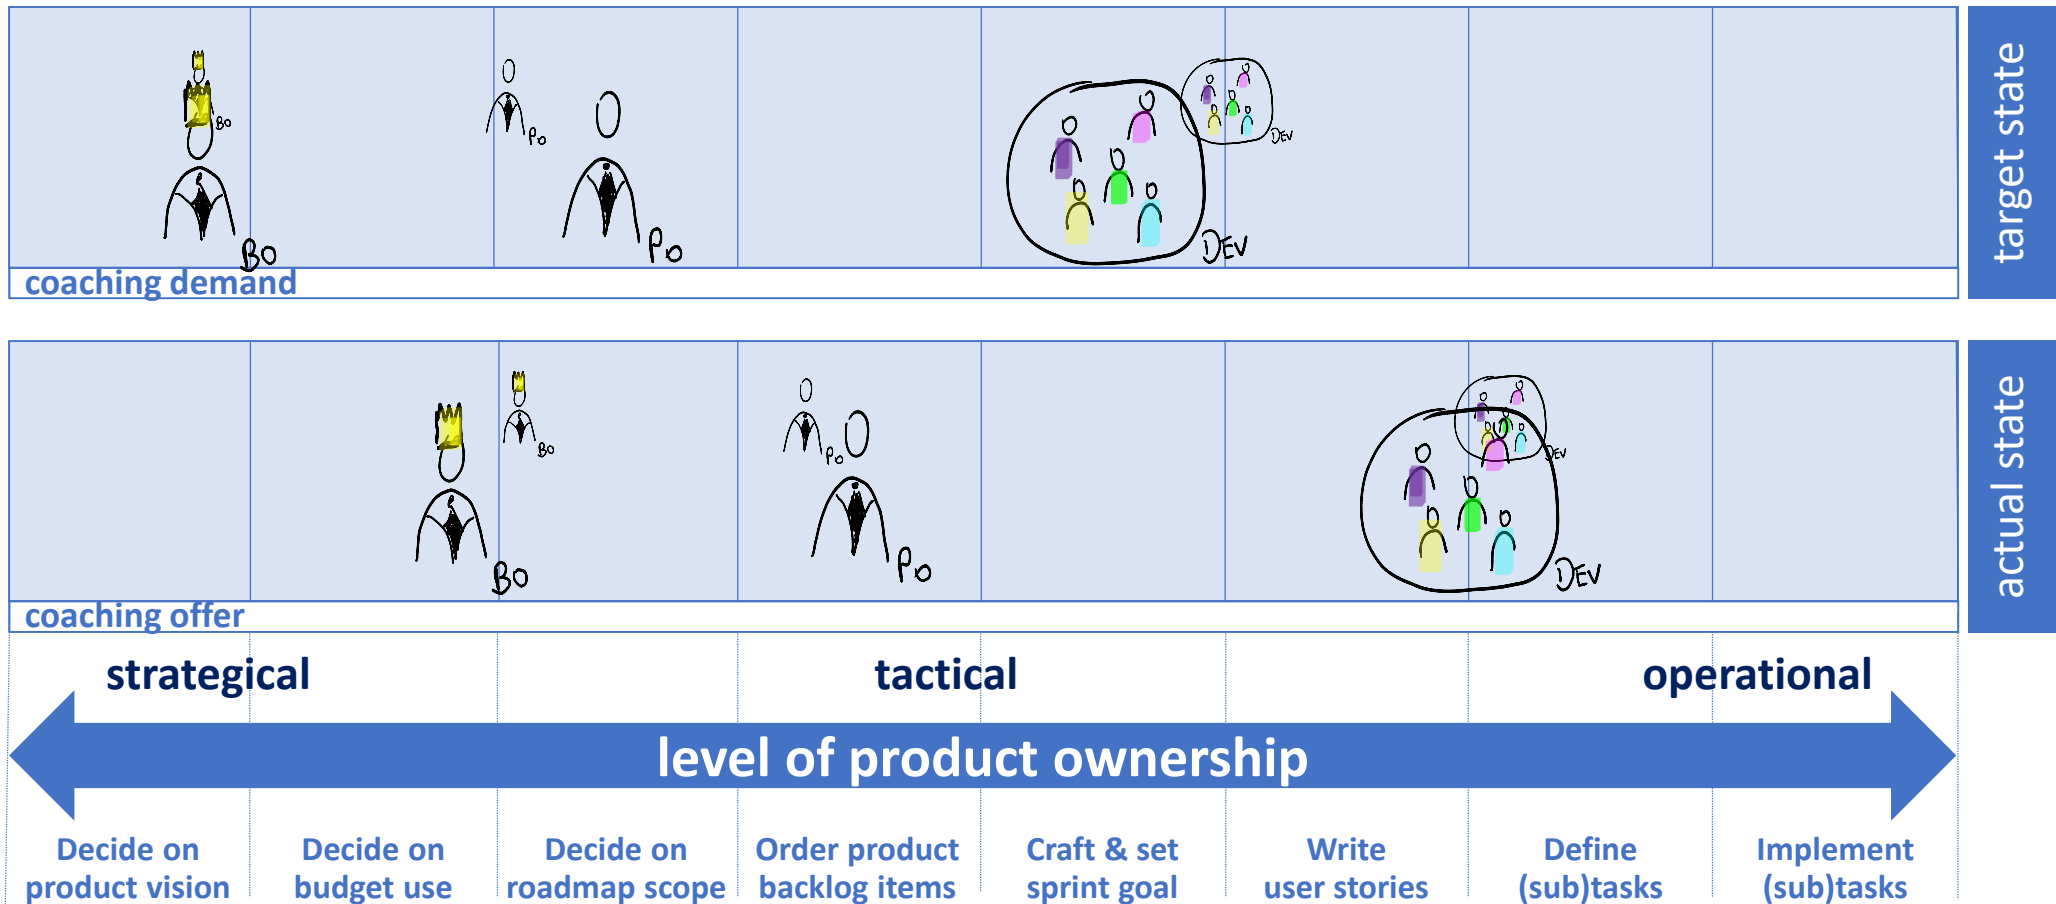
Bo

Bo

Po

Po

DEV

DEV

coaching demand

target state

Bo

Bo

Po

Po

DEV

DEV

coaching offer

actual state

strategical

tactical

operational

level of product ownership

Decide on product vision

Decide on budget use

Decide on roadmap scope

Order product backlog items

Craft & set sprint goal

Write user stories

Define (sub)tasks

Implement (sub)tasks